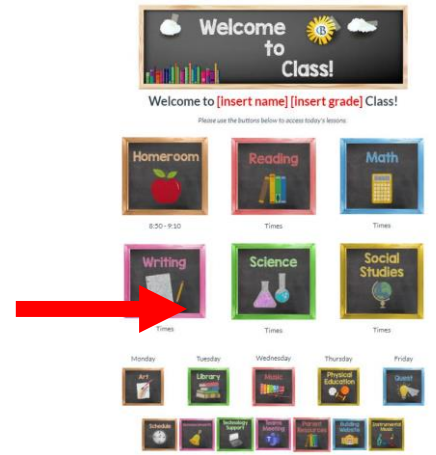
Welcome to Class!

Welcome to [insert name] [insert grade] Class!

Please use the buttons below to access today's lessons.

Homeroom
8:50 - 9:10

Reading
Times

Math
Times

Writing
Times

Science
Times

Social Studies
Times

Monday
Art

Tuesday
Library

Wednesday
Music

Thursday
Physical Education

Friday
Quest

Schedule

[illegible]

Technology Support

Teams Meetings

Parent Resources

Building Website

Instrumental Music